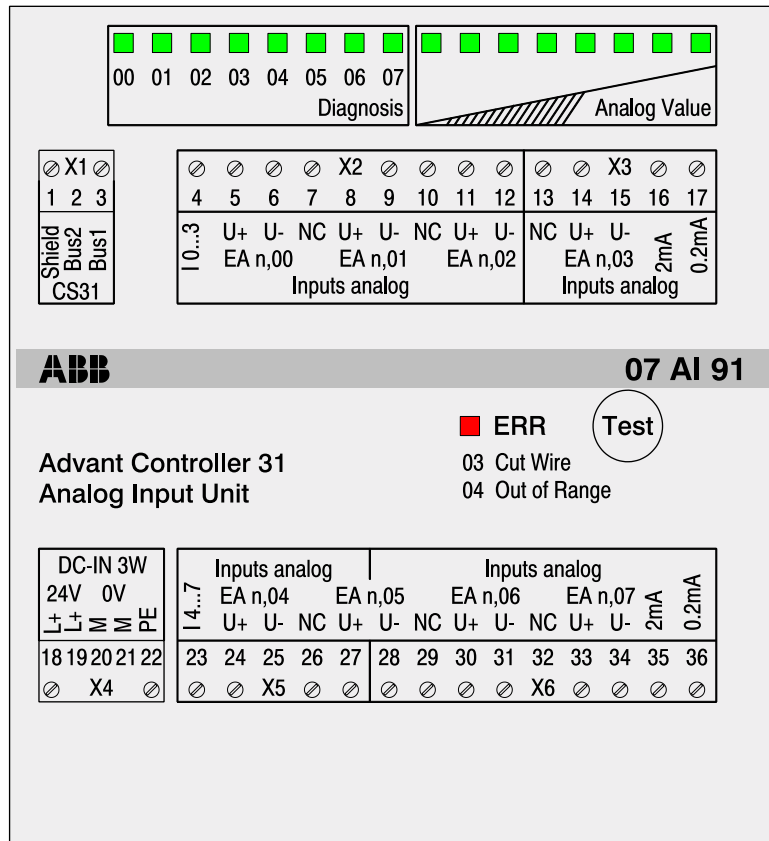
00 01 02 03 04 05 06 07
Diagnosis

Analog Value

X1
1 2 3
Shield Bus2 Bus1
CS31

X2
4 5 6 7 8 9 10 11 12
I 0...3 U+ U- NC U+ U- NC U+ U-
EA n,00 EA n,01 EA n,02
Inputs analog

X3
13 14 15 16 17
NC U+ U- 2mA 0.2mA
EA n,03
Inputs analog

ABB

07 AI 91

ERR
Test
03 Cut Wire
04 Out of Range

Advant Controller 31
Analog Input Unit

DC-IN 3W
24V 0V
L+ L+ M M PE
18 19 20 21 22
X4

Inputs analog
I 4...7 EA n,04 EA n,05
U+ U- NC U+
23 24 25 26 27
X5

Inputs analog
EA n,06 EA n,07
U- NC U+ U- NC U+ U- 2mA 0.2mA
28 29 30 31 32 33 34 35 36
X6